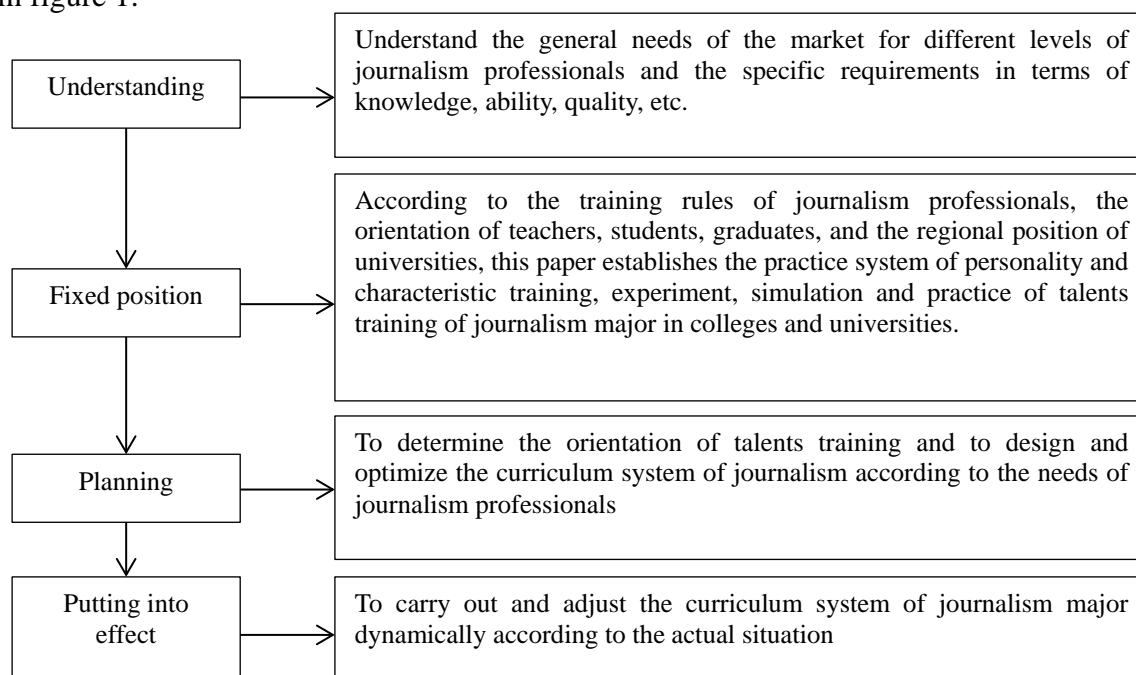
in figure 1.

Understanding

Understand the general needs of the market for different levels of journalism professionals and the specific requirements in terms of knowledge, ability, quality, etc.

Fixed position

According to the training rules of journalism professionals, the orientation of teachers, students, graduates, and the regional position of universities, this paper establishes the practice system of personality and characteristic training, experiment, simulation and practice of talents training of journalism major in colleges and universities.

Planning

To determine the orientation of talents training and to design and optimize the curriculum system of journalism according to the needs of journalism professionals

Putting into effect

To carry out and adjust the curriculum system of journalism major dynamically according to the actual situation